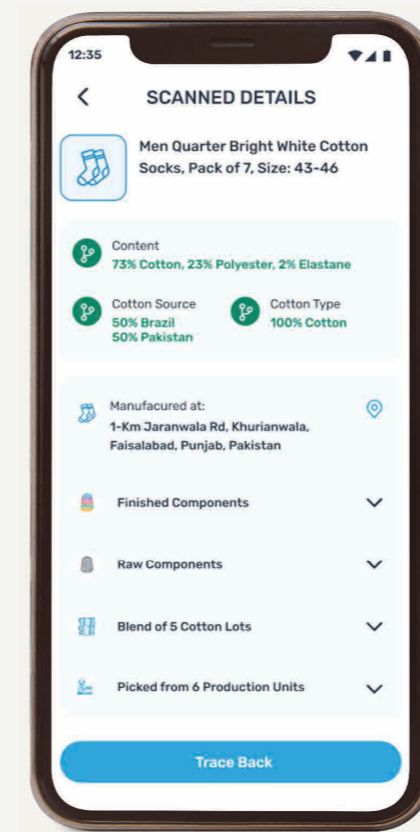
12:35

SCANNED DETAILS

Men Quarter Bright White Cotton Socks, Pack of 7, Size: 43-46

Content
73% Cotton, 23% Polyester, 2% Elastane

Cotton Source
50% Brazil
50% Pakistan

Cotton Type
100% Cotton

Manufacured at:
1-Km Jaranwala Rd, Khurianwala, Faisalabad, Punjab, Pakistan

Finished Components

Raw Components

Blend of 5 Cotton Lots

Picked from 6 Production Units

Trace Back